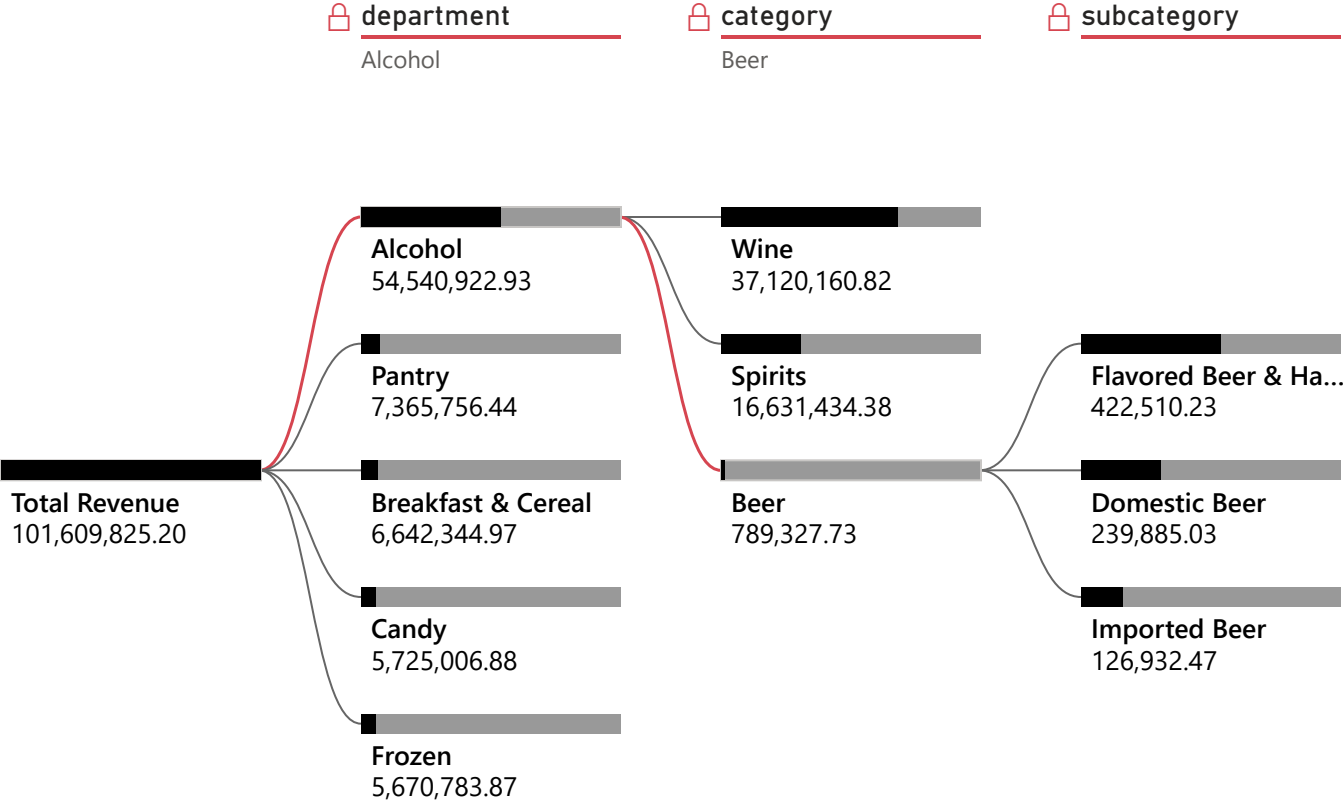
department
Alcohol

category
Beer

subcategory

Total Revenue
101,609,825.20

Alcohol
54,540,922.93

Pantry
7,365,756.44

Breakfast & Cereal
6,642,344.97

Candy
5,725,006.88

Frozen
5,670,783.87

Wine
37,120,160.82

Spirits
16,631,434.38

Beer
789,327.73

Flavored Beer & Ha...
422,510.23

Domestic Beer
239,885.03

Imported Beer
126,932.47